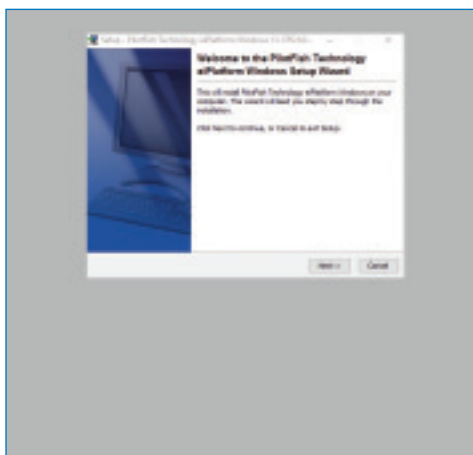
Setup - PilotFish Technology eiPlatform Windows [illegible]

Welcome to the PilotFish Technology eiPlatform Windows Setup Wizard

This will install PilotFish Technology eiPlatform Windows on your computer. The wizard will lead you step by step through the installation.

Click Next to continue, or Cancel to exit Setup.

Next >

Cancel